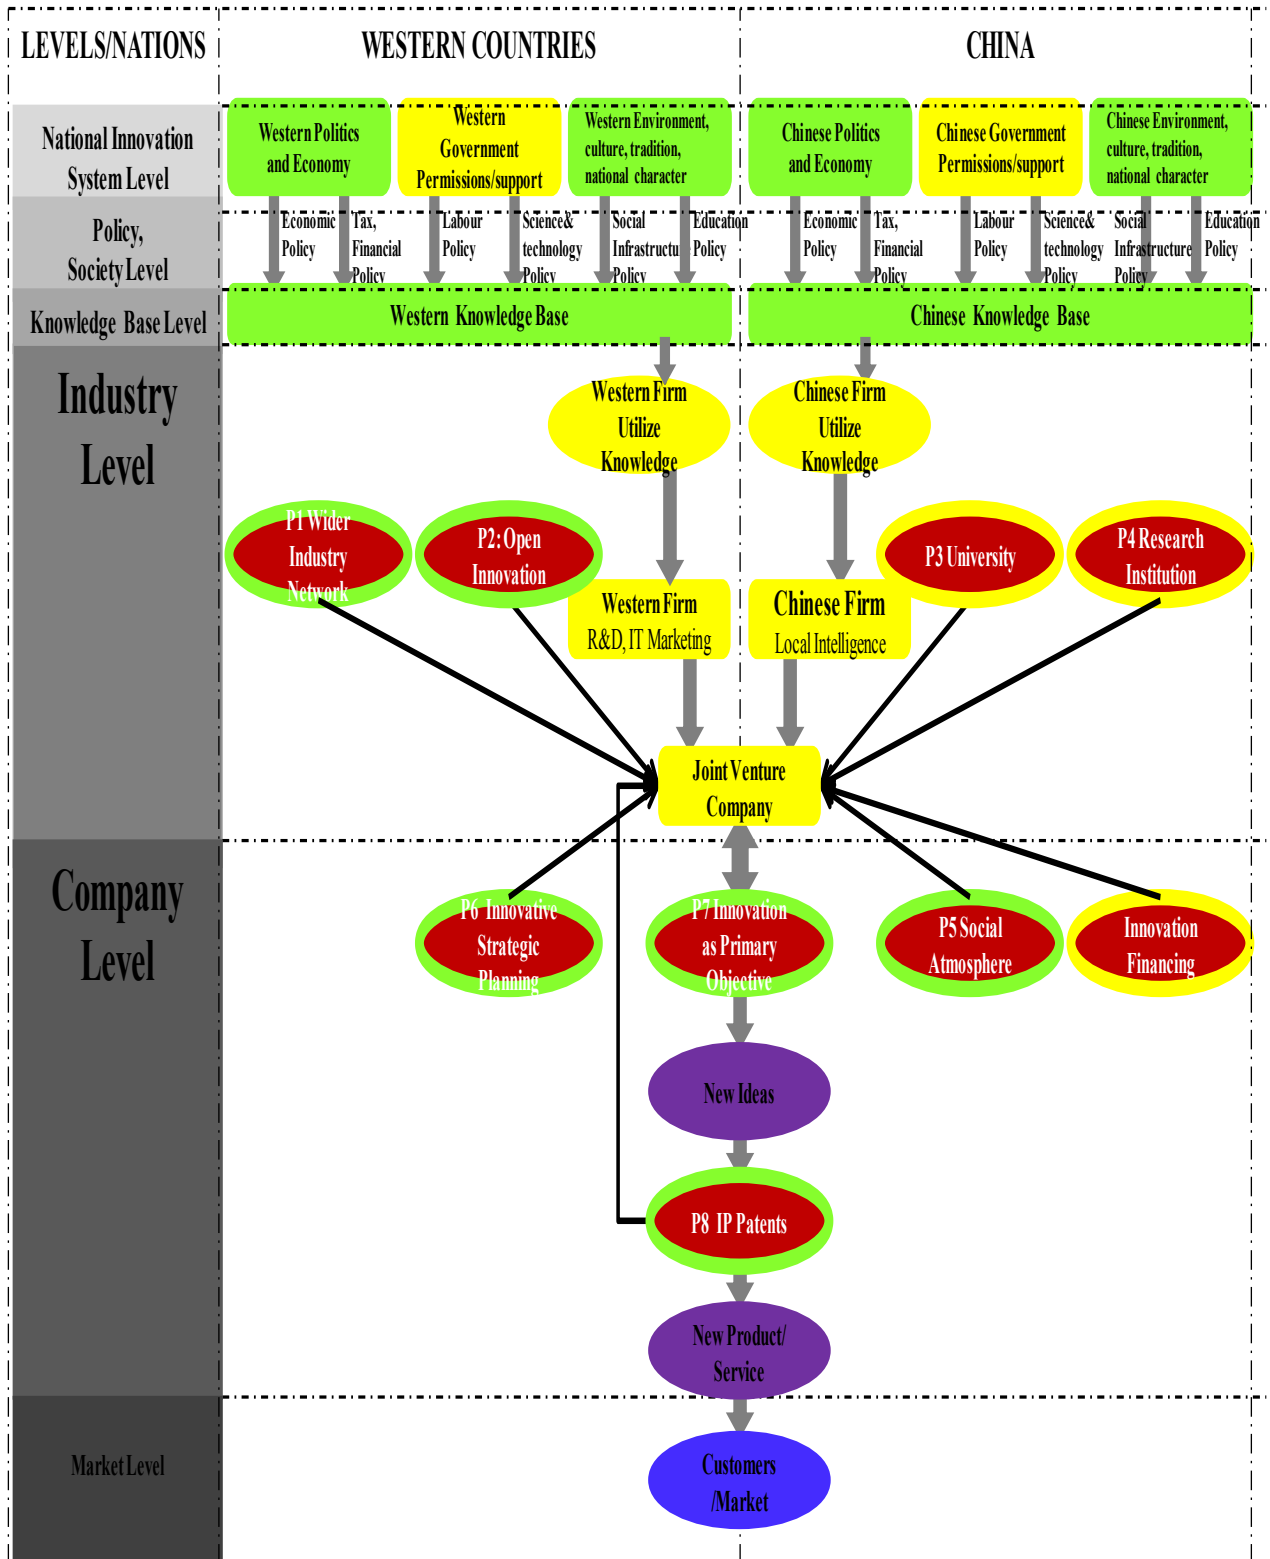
LEVELS/NATIONS

WESTERN COUNTRIES

CHINA

National Innovation System Level

Western Politics and Economy

Western Government Permissions/support

Western Environment, culture, tradition, national character

Chinese Politics and Economy

Chinese Government Permissions/support

Chinese Environment, culture, tradition, national character

Policy, Society Level

Economic Policy

Tax, Financial Policy

Labour Policy

Science& technology Policy

Social Infrastructu Policy

Education Policy

Economic Policy

Tax, Financial Policy

Labour Policy

Science& technology Policy

Social Infrastructure Policy

Education Policy

Knowledge Base Level

Western Knowledge Base

Chinese Knowledge Base

Industry Level

Western Firm Utilize Knowledge

Chinese Firm Utilize Knowledge

P1 Wider Industry Network

P2: Open Innovation

Western Firm R&D, IT Marketing

Chinese Firm Local Intelligence

P3 University

P4 Research Institution

Joint Venture Company

Company Level

P6 Innovative Strategic Planning

P7 Innovation as Primary Objective

P5 Social Atmosphere

Innovation Financing

New Ideas

P8 IP Patents

New Product/ Service

Market Level

Customers /Market